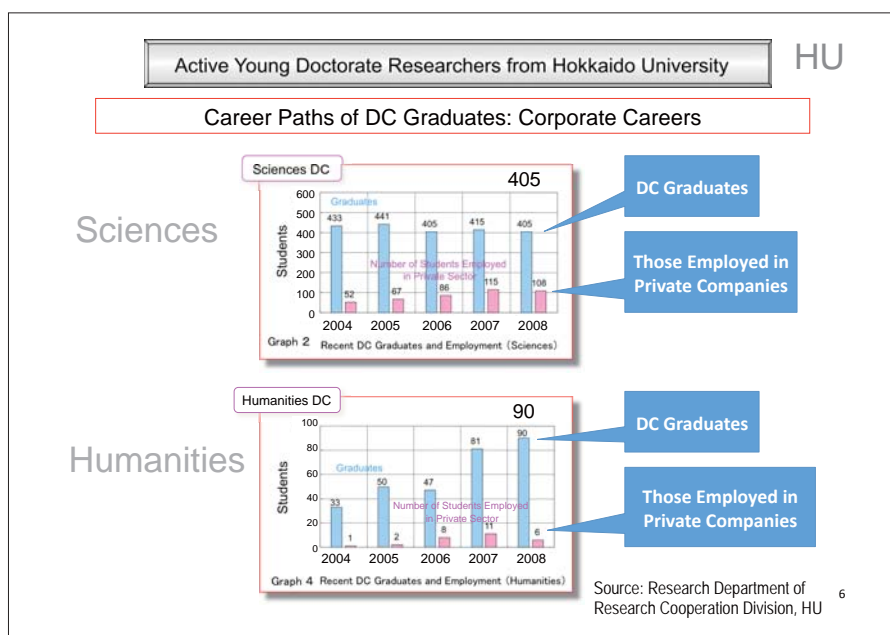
Active Young Doctorate Researchers from Hokkaido University

HU

Career Paths of DC Graduates: Corporate Careers

Sciences

Sciences DC

405

Graduates

Students

600
500
400
300
200
100
0

433 441 405 415 405

Number of Students Employed in Private Sector

52 67 86 115 108

2004 2005 2006 2007 2008

Graph 2 Recent DC Graduates and Employment (Sciences)

DC Graduates

Those Employed in Private Companies

Humanities

Humanities DC

90

Graduates

Students

100
80
60
40
20
0

33 50 47 81 90

Number of Students Employed in Private Sector

1 2 8 11 6

2004 2005 2006 2007 2008

Graph 4 Recent DC Graduates and Employment (Humanities)

DC Graduates

Those Employed in Private Companies

Source: Research Department of Research Cooperation Division, HU

6